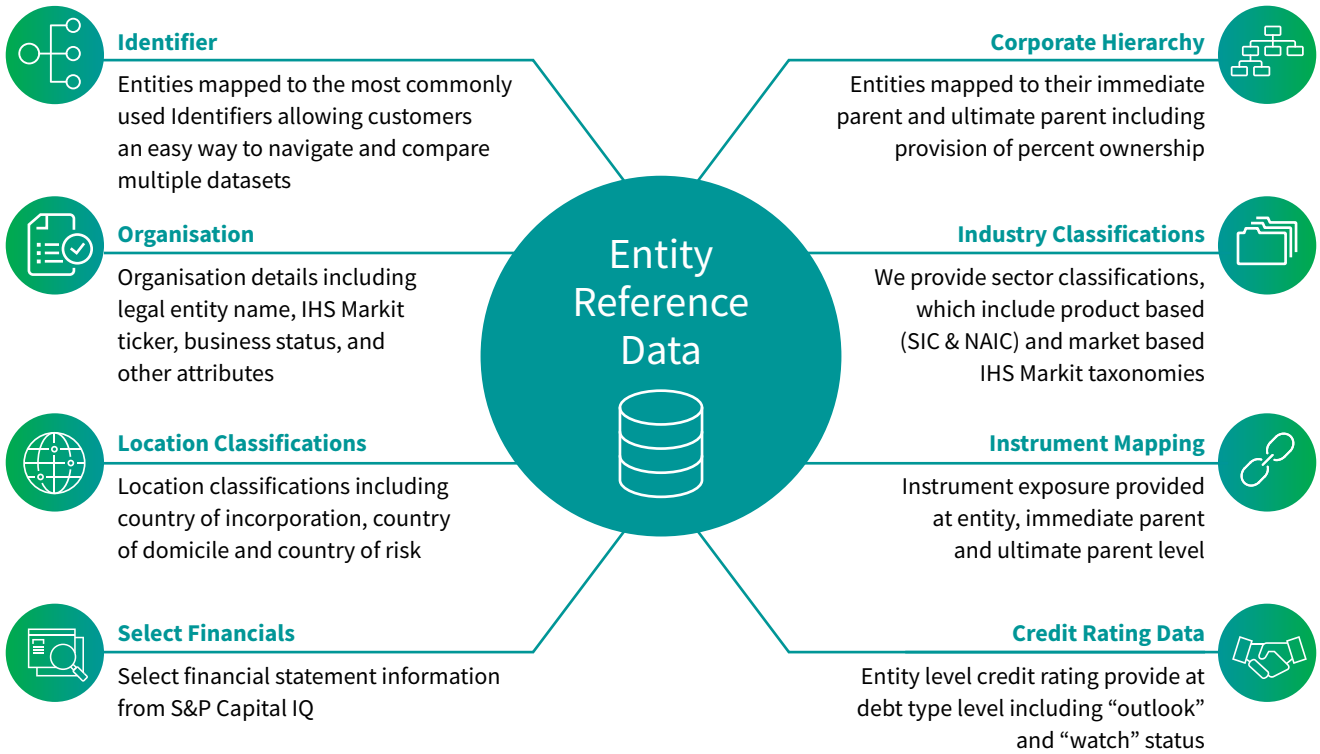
Identifier
Entities mapped to the most commonly used Identifiers allowing customers an easy way to navigate and compare multiple datasets

Organisation
Organisation details including legal entity name, IHS Markit ticker, business status, and other attributes

Location Classifications
Location classifications including country of incorporation, country of domicile and country of risk

Select Financials
Select financial statement information from S&P Capital IQ

Entity Reference Data

Corporate Hierarchy
Entities mapped to their immediate parent and ultimate parent including provision of percent ownership

Industry Classifications
We provide sector classifications, which include product based (SIC & NAIC) and market based IHS Markit taxonomies

Instrument Mapping
Instrument exposure provided at entity, immediate parent and ultimate parent level

Credit Rating Data
Entity level credit rating provide at debt type level including “outlook” and “watch” status